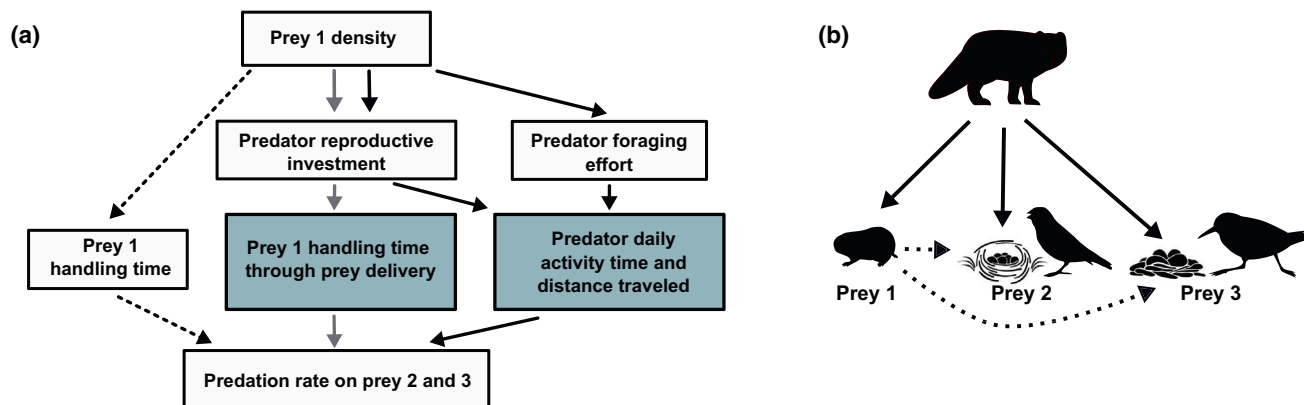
(a)

Prey 1 density

Predator reproductive investment

Predator foraging effort

Prey 1 handling time

Prey 1 handling time through prey delivery

Predator daily activity time and distance traveled

Predation rate on prey 2 and 3

(b)

Prey 1

Prey 2

Prey 3